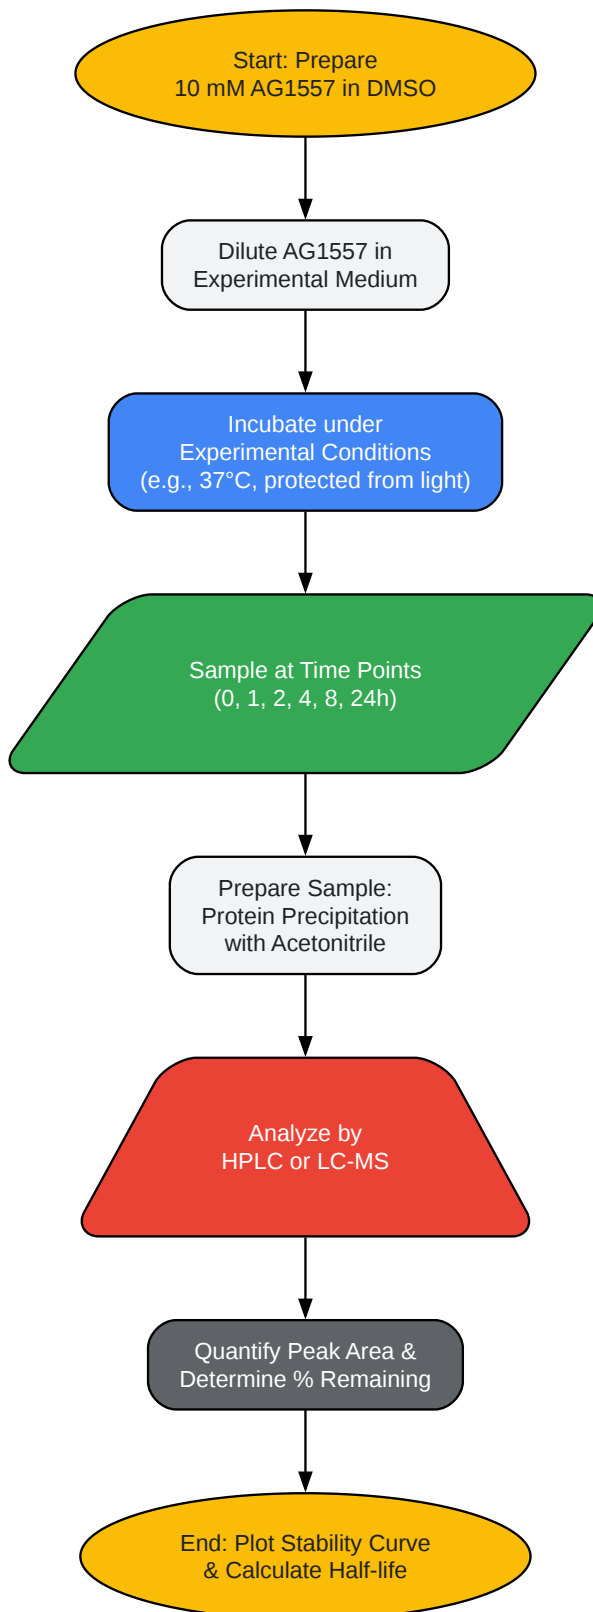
Start: Prepare
10 mM AG1557 in DMSO

Dilute AG1557 in
Experimental Medium

Incubate under
Experimental Conditions
(e.g., 37°C, protected from light)

Sample at Time Points
(0, 1, 2, 4, 8, 24h)

Prepare Sample:
Protein Precipitation
with Acetonitrile

Analyze by
HPLC or LC-MS

Quantify Peak Area &
Determine % Remaining

End: Plot Stability Curve
& Calculate Half-life